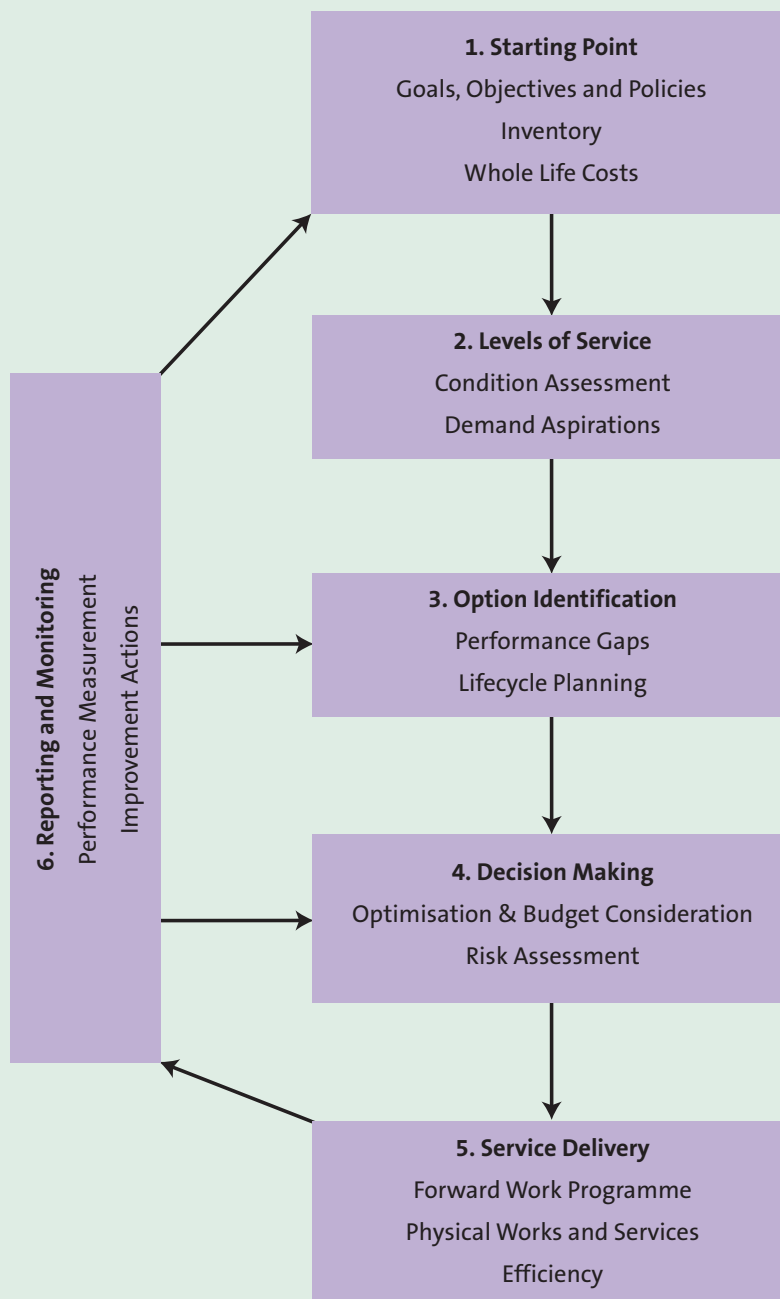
1. Starting Point
Goals, Objectives and Policies
Inventory
Whole Life Costs

2. Levels of Service
Condition Assessment
Demand Aspirations

3. Option Identification
Performance Gaps
Lifecycle Planning

4. Decision Making
Optimisation & Budget Consideration
Risk Assessment

5. Service Delivery
Forward Work Programme
Physical Works and Services
Efficiency

6. Reporting and Monitoring
Performance Measurement
Improvement Actions